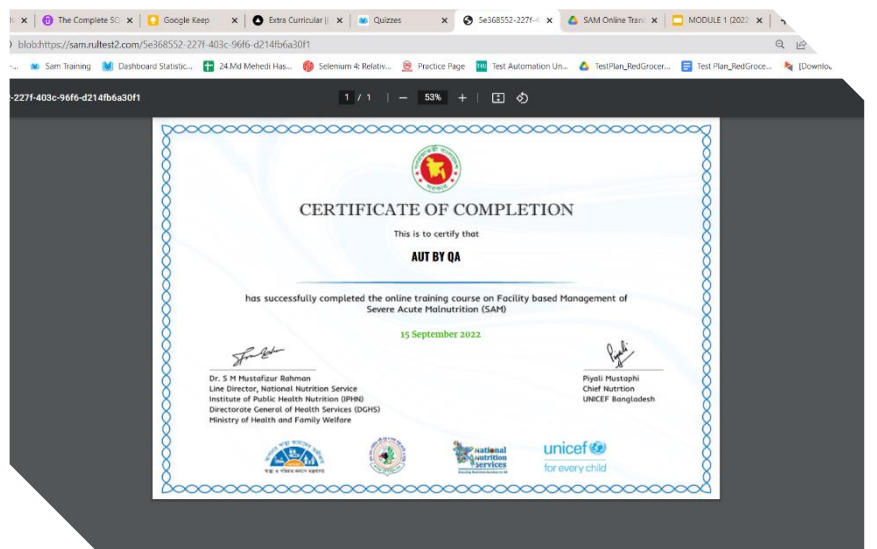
The Complete SQ
Google Keep
Extra Curricular
Quizzes
5e368552-227f-4
SAM Online Train
MODULE 1 (2022

blob:https://sam.rultest2.com/5e368552-227f-403c-96f6-d214fb6a30f1

Sam Training
Dashboard Statistic...
24.Md Mehedi Has...
Selenium 4: Relativ...
Practice Page
Test Automation Un...
TestPlan_RedGrocer...
Test Plan_RedGroce...
[Downlo

-227f-403c-96f6-d214fb6a30f1
1 / 1
53%

CERTIFICATE OF COMPLETION

This is to certify that

AUT BY QA

has successfully completed the online training course on Facility based Management of Severe Acute Malnutrition (SAM)

15 September 2022

Dr. S M Mustafizur Rahman
Line Director, National Nutrition Service
Institute of Public Health Nutrition (IPHN)
Directorate General of Health Services (DGHS)
Ministry of Health and Family Welfare

Piyali Mustaphi
Chief Nutrition
UNICEF Bangladesh

National Nutrition Services

unicef
for every child